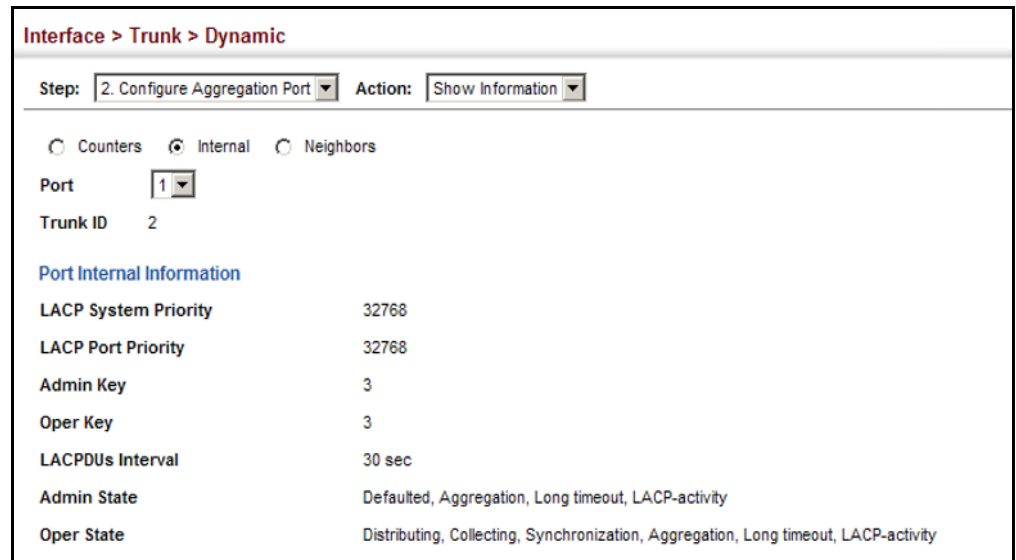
Interface > Trunk > Dynamic

Step: 2. Configure Aggregation Port Action: Show Information

Counters Internal Neighbors

Port 1

Trunk ID 2

Port Internal Information

| | |
|---|---|
| LACP System Priority | 32768 |
| LACP Port Priority | 32768 |
| Admin Key | 3 |
| Oper Key | 3 |
| LACPDUs Interval | 30 sec |
| Admin State | Defaulted, Aggregation, Long timeout, LACP-activity |
| Oper State | Distributing, Collecting, Synchronization, Aggregation, Long timeout, LACP-activity |